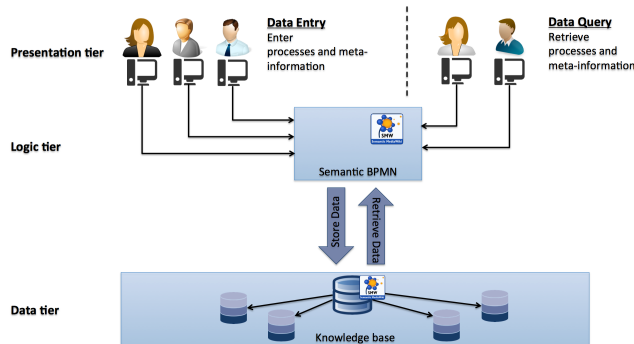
Presentation tier

Data Entry
Enter processes and meta-information

Data Query
Retrieve processes and meta-information

Logic tier

SMW
Semantic MediaWiki

Semantic BPMN

Store Data

Retrieve Data

Data tier

SMW
Semantic MediaWiki

Knowledge base